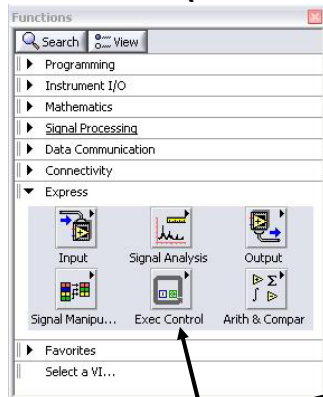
Functions

Search View

Programming

Instrument I/O

Mathematics

Signal Processing

Data Communication

Connectivity

Express

Input

Signal Analysis

Output

Signal Manipu...

Exec Control

Arith & Compar

Favorites

Select a VI...